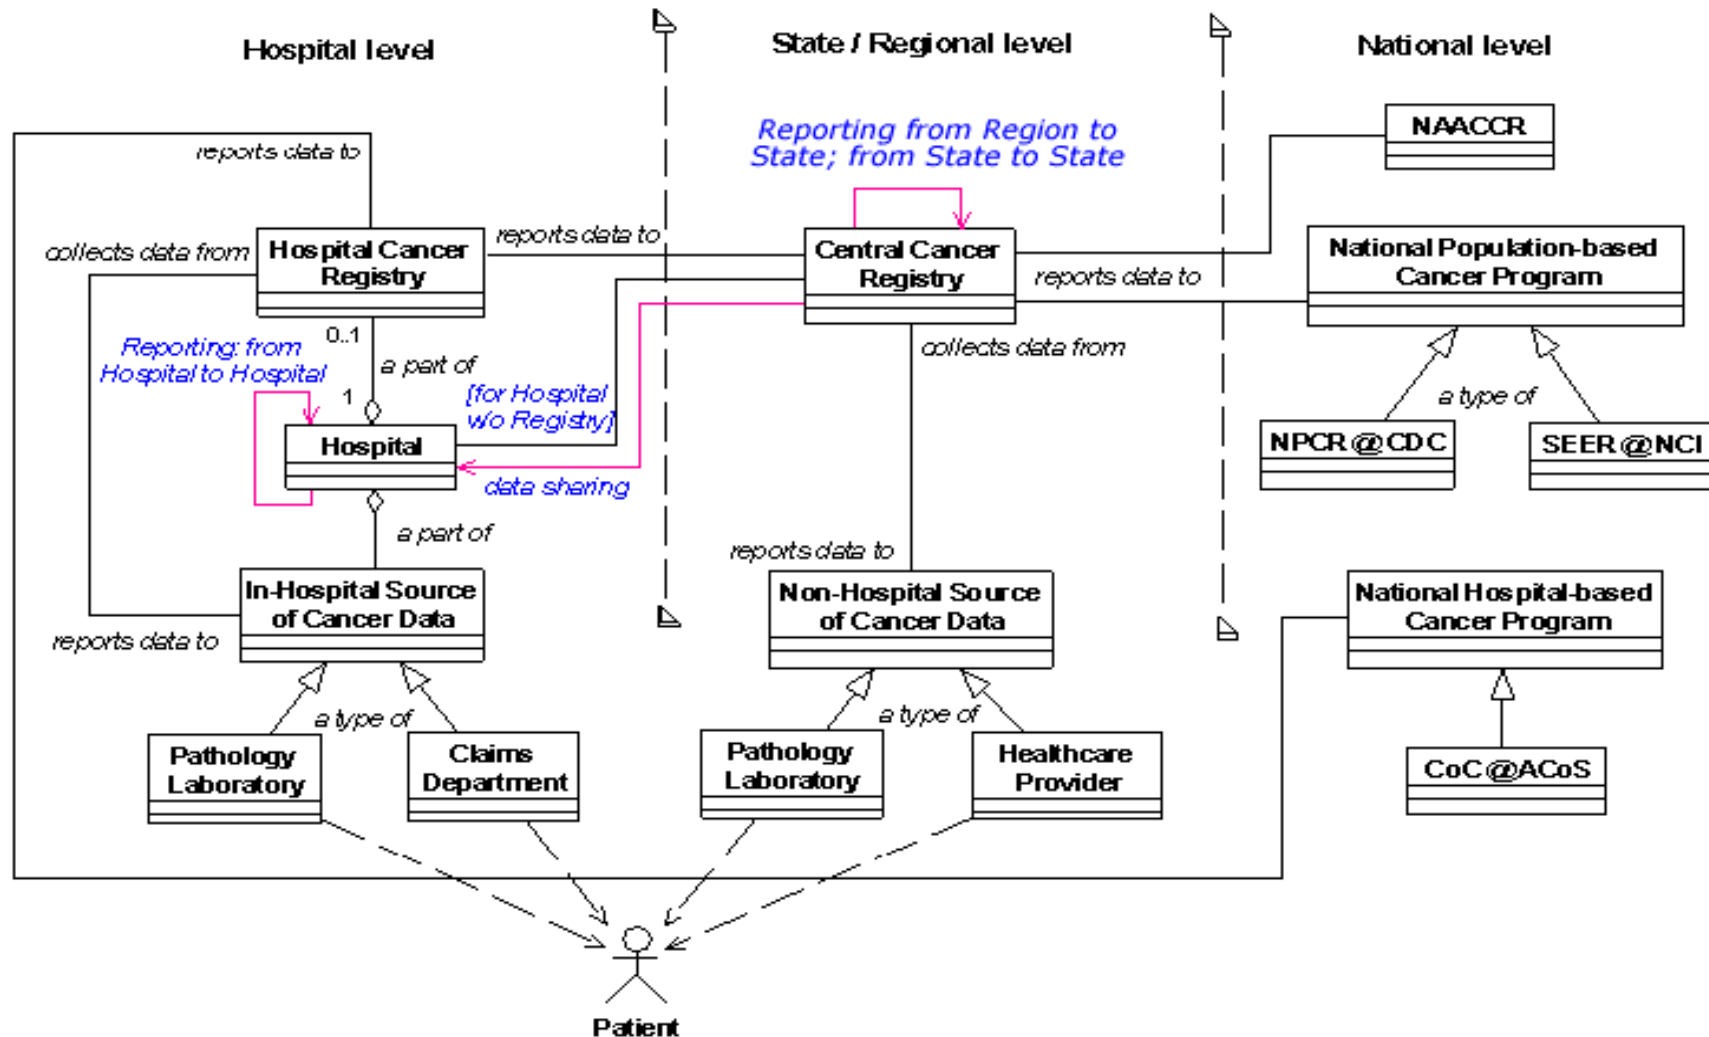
Hospital level

State / Regional level

National level

Reporting from Region to State; from State to State

NAACCR

reports data to

collects data from

Hospital Cancer Registry

reports data to

Central Cancer Registry

reports data to

National Population-based Cancer Program

0..1

a part of

Reporting: from Hospital to Hospital

collects data from

1

[for Hospital w/o Registry]

a type of

Hospital

NPCR@CDC

SEER@NCI

data sharing

a part of

reports data to

In-Hospital Source of Cancer Data

Non-Hospital Source of Cancer Data

National Hospital-based Cancer Program

reports data to

a type of

a type of

Pathology Laboratory

Claims Department

Pathology Laboratory

Healthcare Provider

CoC@ACoS

Patient